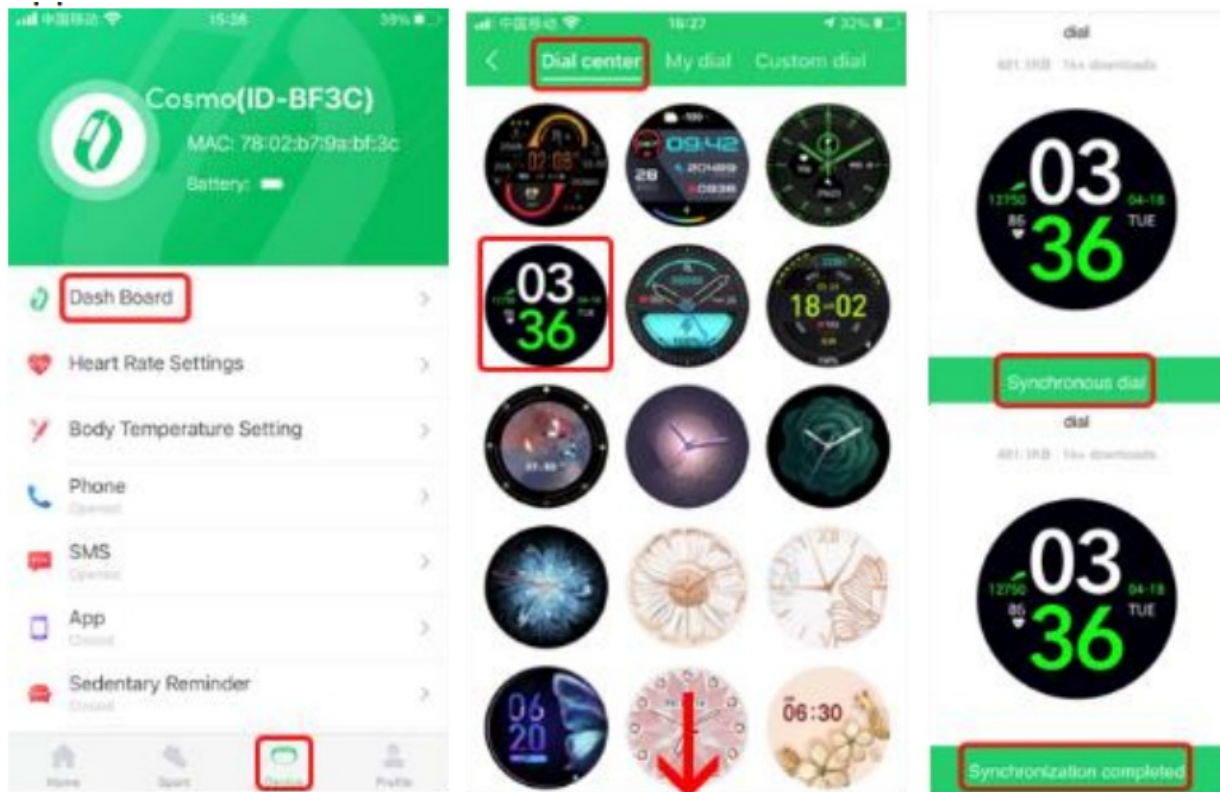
中国移动 15:26 39%

Cosmo(ID-BF3C)

MAC: 78:02:b7:9a:bf:3c

Battery:

Dash Board

Heart Rate Settings

Body Temperature Setting

Phone

Opened

SMS

Opened

App

Closed

Sedentary Reminder

Closed

Home Sport Device Profile

中国移动 16:27 32%

Dial center My dial Custom dial

02 08

09:42

28

20489

0936

03

12750

04-18

85

TUE

36

18-02

06

20

06:30

dial

481.1KB 1k+ downloads

03

12750

04-18

85

TUE

36

Synchronous dial

dial

481.1KB 1k+ downloads

03

12750

04-18

85

TUE

36

Synchronization completed